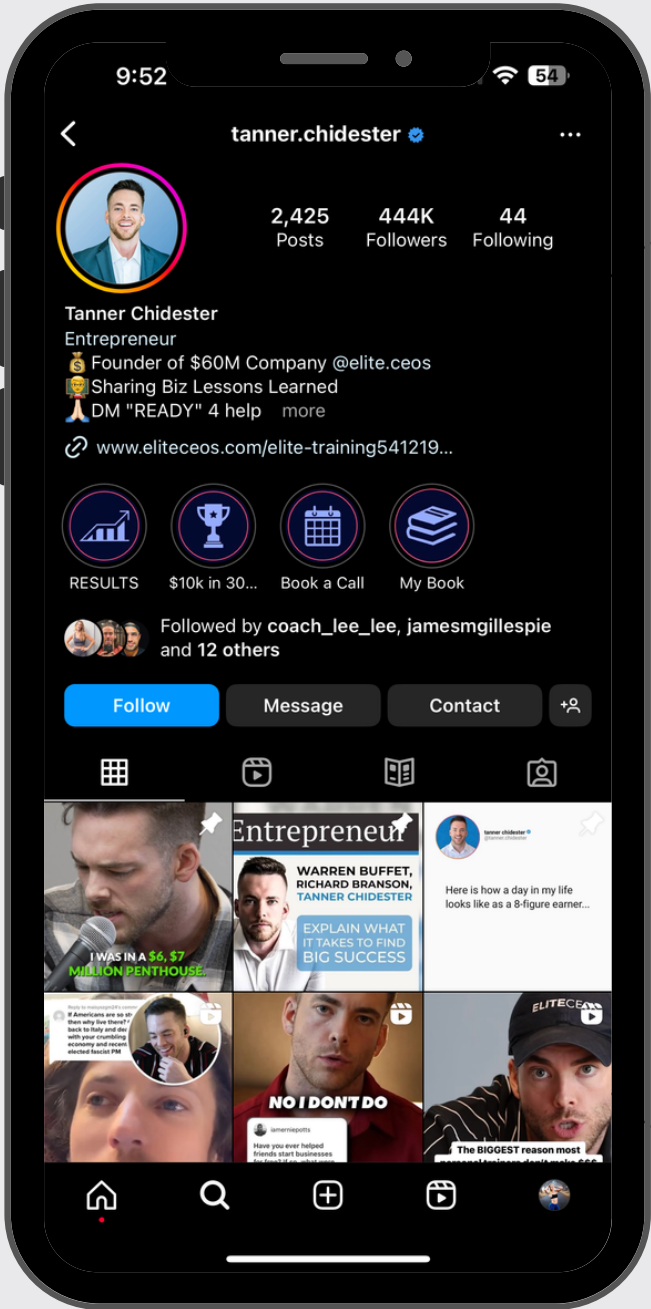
9:52 54

tanner.chidester

2,425
Posts
444K
Followers
44
Following

Tanner Chidester
Entrepreneur
💰 Founder of $60M Company @elite.ceos
👨‍🏫Sharing Biz Lessons Learned
🙏DM "READY" 4 help more

www.eliteceos.com/elite-training541219...

RESULTS
$10k in 30...
Book a Call
My Book

Followed by coach_lee_lee, jamesmgillespie and 12 others

Follow
Message
Contact

I WAS IN A $6, $7 MILLION PENTHOUSE.

Entrepreneur
WARREN BUFFET, RICHARD BRANSON, TANNER CHIDESTER
EXPLAIN WHAT IT TAKES TO FIND BIG SUCCESS

tanner chidester
@tanner.chidester
Here is how a day in my life looks like as a 8-figure earner...

If Americans are so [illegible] then why live there? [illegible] back to Italy and deal with your crumbling economy and recently elected fascist PM

NO I DONT DO
iamerniepotts
Have you ever helped friends start businesses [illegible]

ELITECE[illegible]
The BIGGEST reason most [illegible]